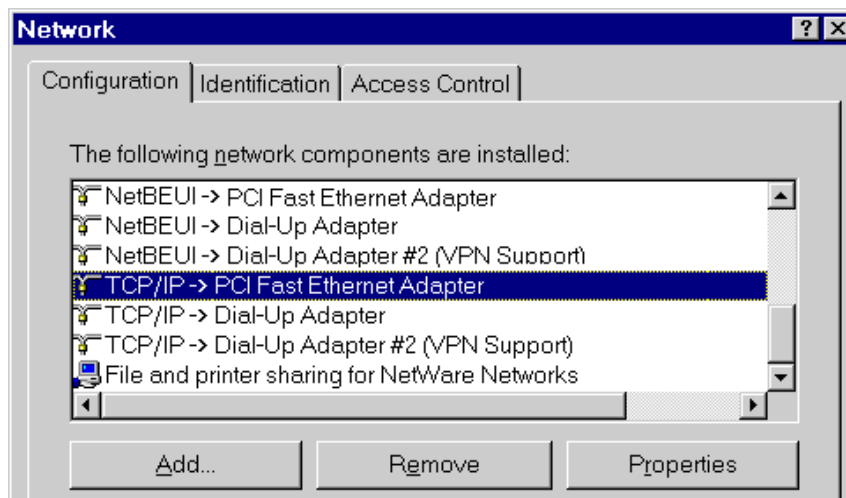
Network

?

Configuration | Identification | Access Control

The following network components are installed:

NetBEUI -> PCI Fast Ethernet Adapter
NetBEUI -> Dial-Up Adapter
NetBEUI -> Dial-Up Adapter #2 (VPN Support)
TCP/IP -> PCI Fast Ethernet Adapter
TCP/IP -> Dial-Up Adapter
TCP/IP -> Dial-Up Adapter #2 (VPN Support)
File and printer sharing for NetWare Networks

Add...
Remove
Properties